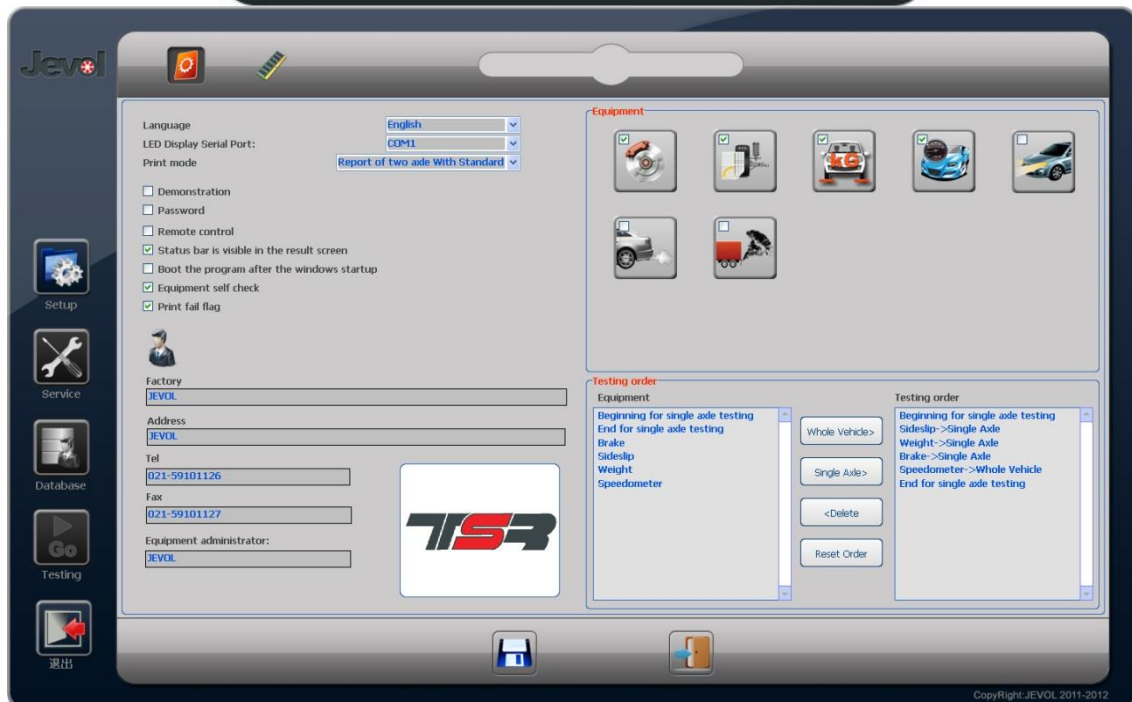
Jevol

Language English
LED Display Serial Port: COM1
Print mode Report of two axle With Standard

☐ Demonstration
☐ Password
☐ Remote control
☑ Status bar is visible in the result screen
☐ Boot the program after the windows startup
☑ Equipment self check
☑ Print fail flag

Factory
JEVOL
Address
JEVOL
Tel
021-59101126
Fax
021-59101127
Equipment administrator:
JEVOL

TSR

Equipment

KG

Testing order
Equipment
Beginning for single axle testing
End for single axle testing
Brake
Sideslip
Weight
Speedometer

Whole Vehicle>
Single Axle>
<Delete
Reset Order

Testing order
Beginning for single axle testing
Sideslip->Single Axle
Weight->Single Axle
Brake->Single Axle
Speedometer->Whole Vehicle
End for single axle testing

Setup
Service
Database
Go
Testing
退出

CopyRight:JEVOL 2011-2012